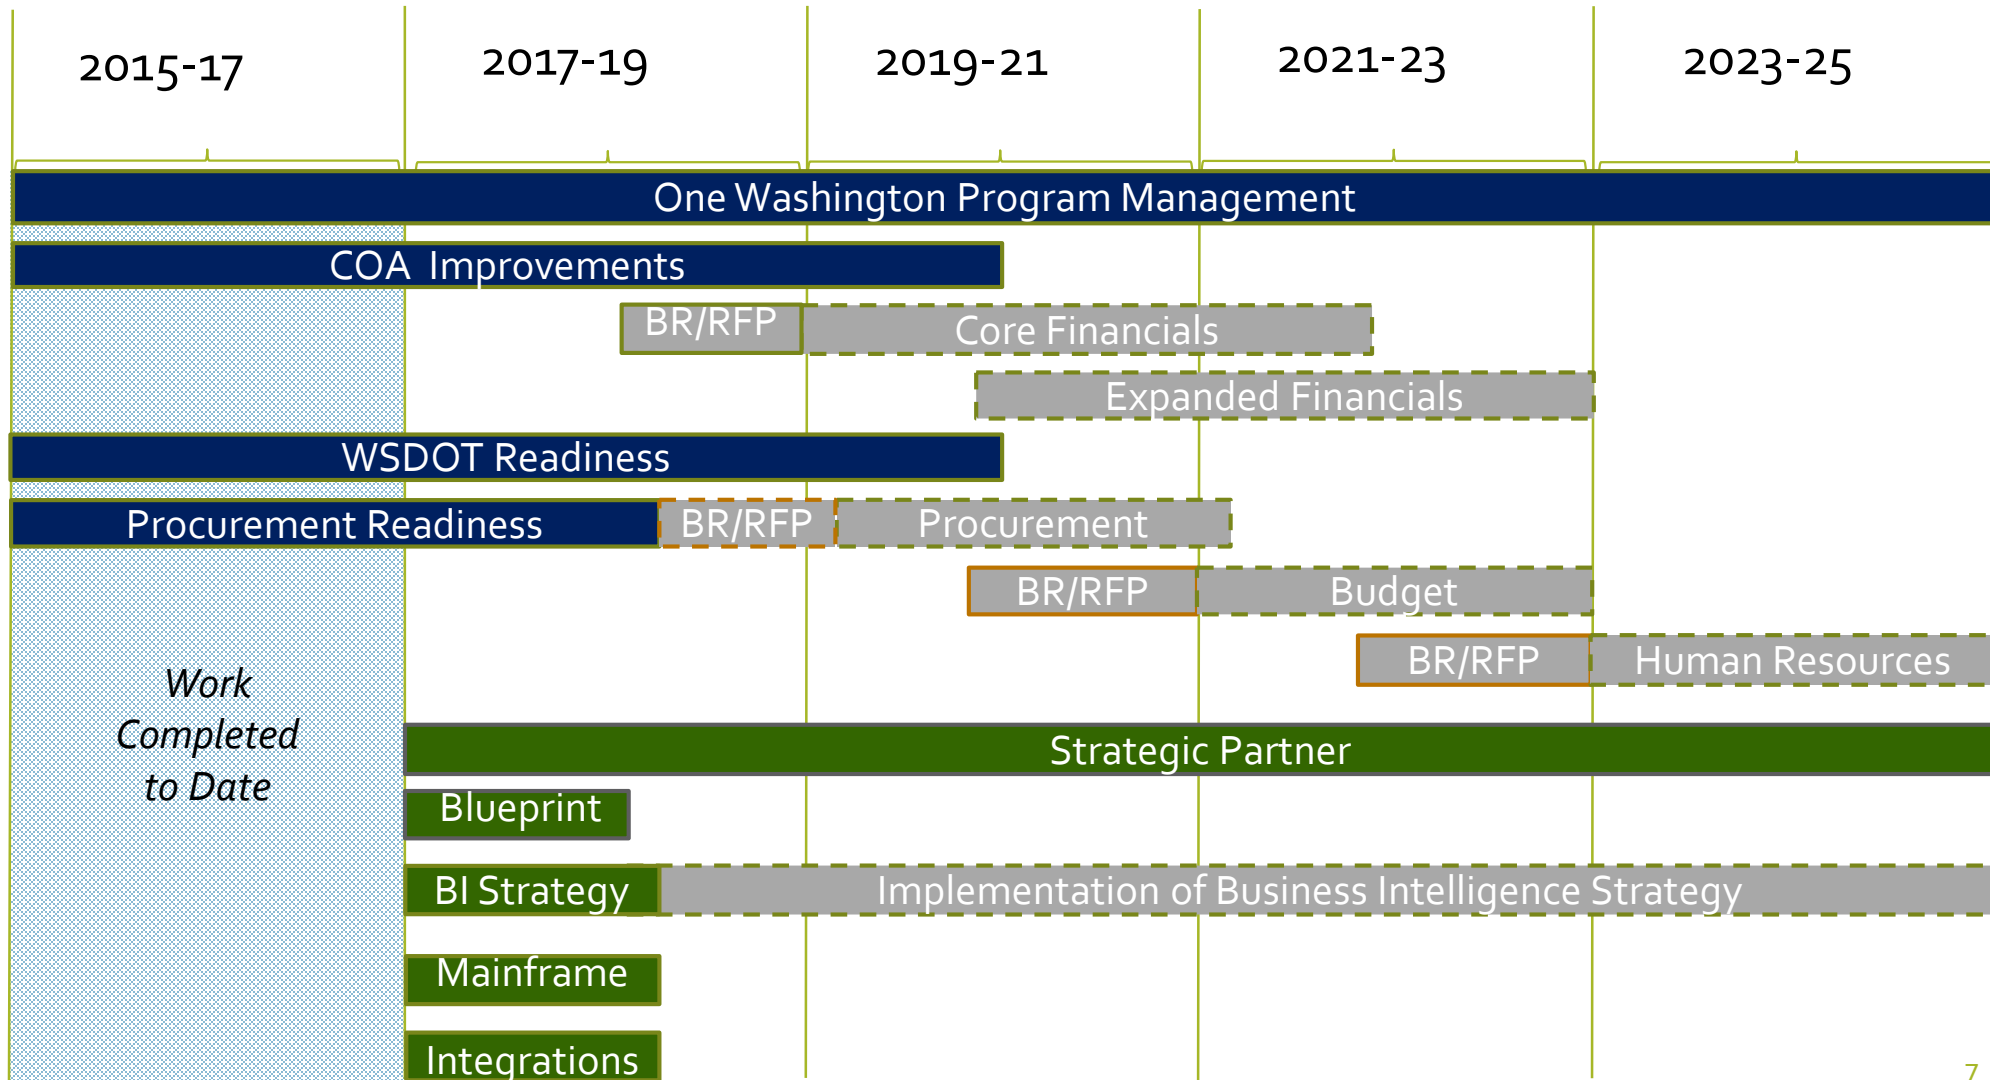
2015-17 2017-19 2019-21 2021-23 2023-25

One Washington Program Management

COA Improvements

BR/RFP Core Financials

Expanded Financials

WSDOT Readiness

Procurement Readiness BR/RFP Procurement

BR/RFP Budget

BR/RFP Human Resources

Work Completed to Date

Strategic Partner

Blueprint

BI Strategy Implementation of Business Intelligence Strategy

Mainframe

Integrations

7